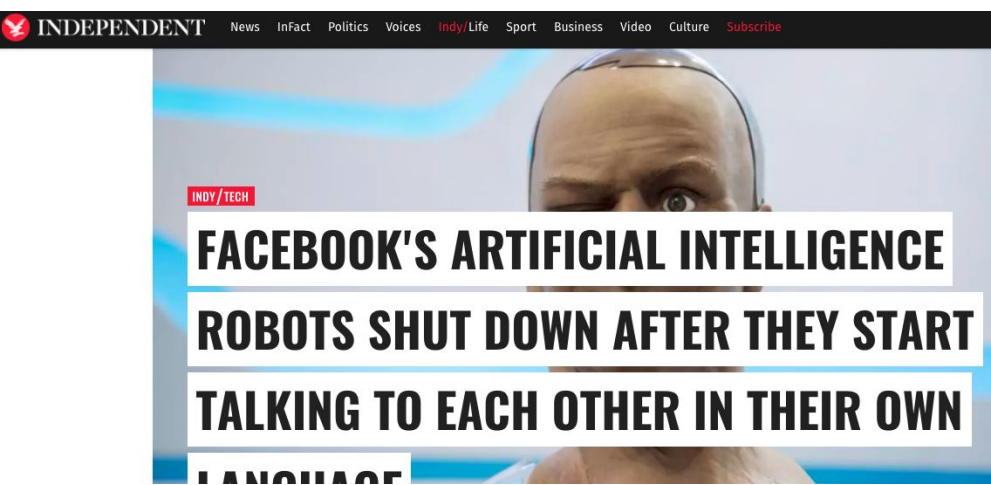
INDEPENDENT News InFact Politics Voices Indy/Life Sport Business Video Culture Subscribe

INDY/TECH

FACEBOOK'S ARTIFICIAL INTELLIGENCE ROBOTS SHUT DOWN AFTER THEY START TALKING TO EACH OTHER IN THEIR OWN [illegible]